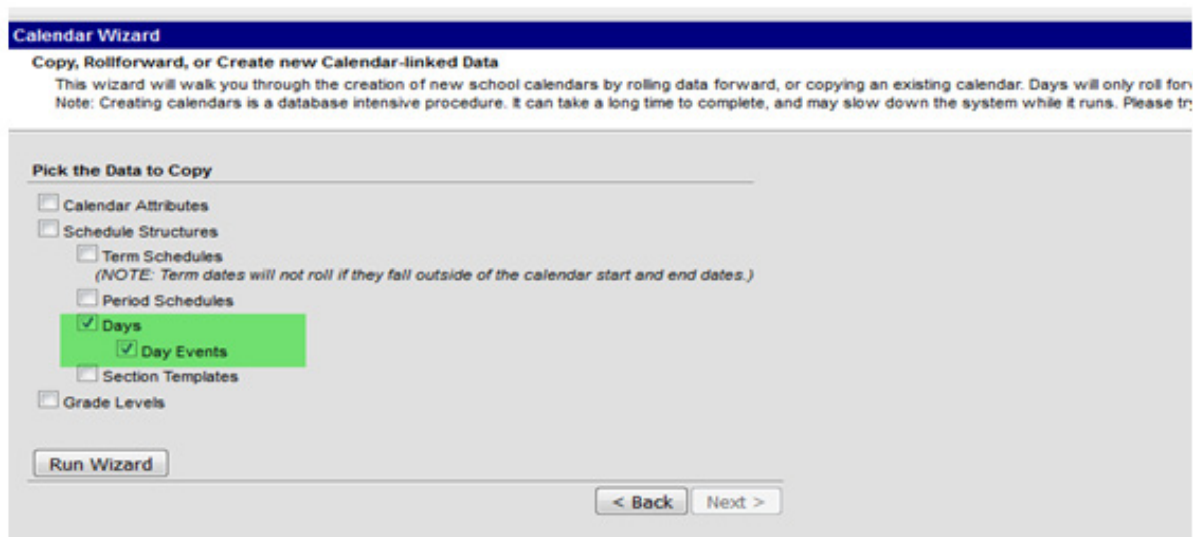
Calendar Wizard

Copy, Rollforward, or Create new Calendar-linked Data

This wizard will walk you through the creation of new school calendars by rolling data forward, or copying an existing calendar. Days will only roll for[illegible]
Note: Creating calendars is a database intensive procedure. It can take a long time to complete, and may slow down the system while it runs. Please tr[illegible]

Pick the Data to Copy

Calendar Attributes

Schedule Structures

Term Schedules
(NOTE: Term dates will not roll if they fall outside of the calendar start and end dates.)

Period Schedules

Days

Day Events

Section Templates

Grade Levels

Run Wizard

< Back

Next >